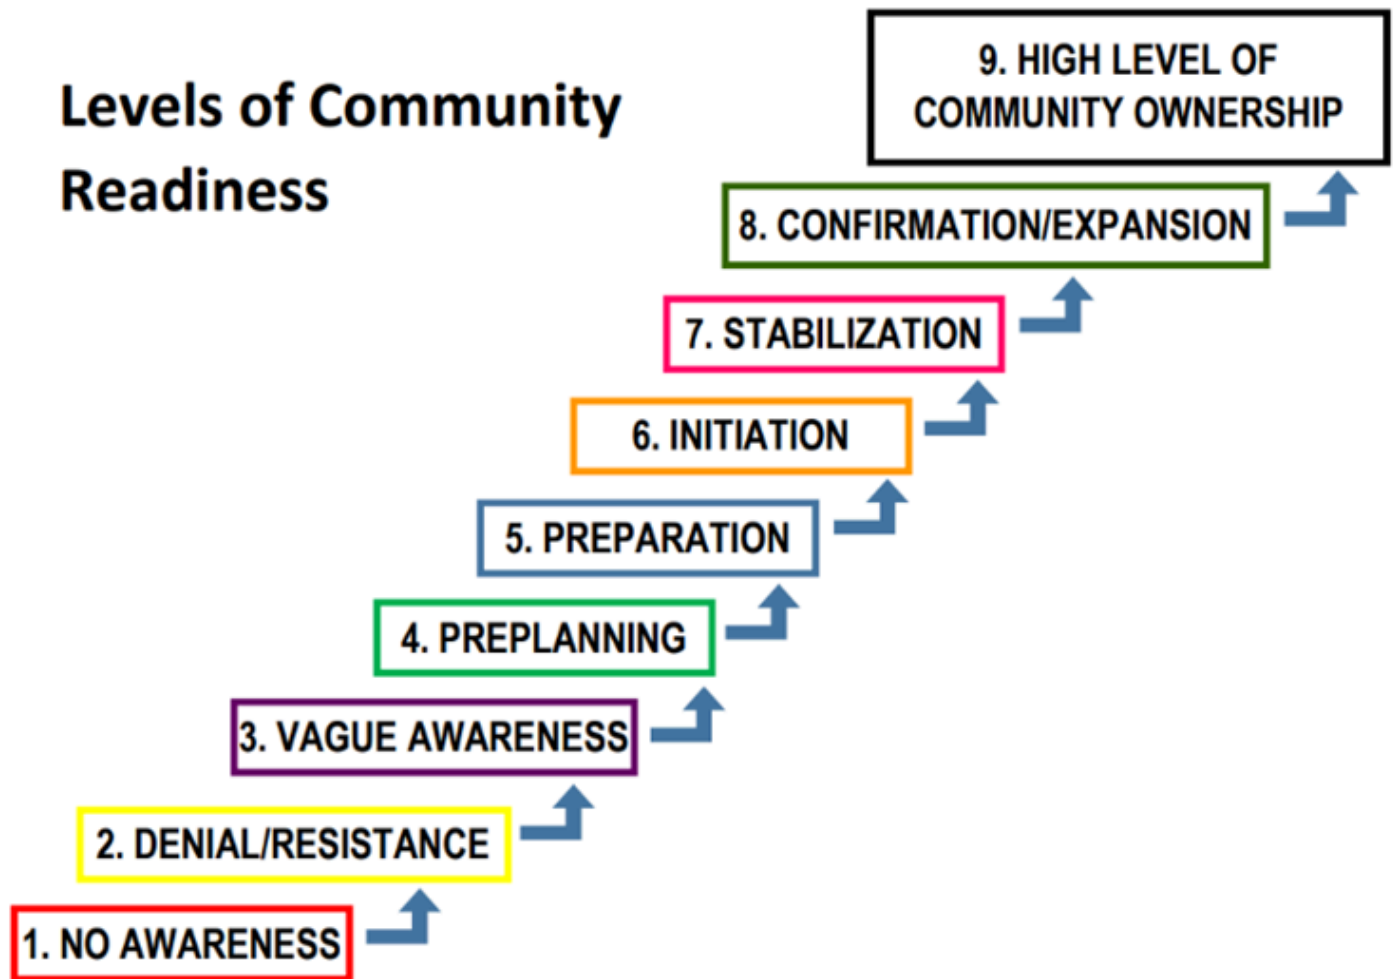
Levels of Community Readiness

9. HIGH LEVEL OF COMMUNITY OWNERSHIP

8. CONFIRMATION/EXPANSION

7. STABILIZATION

6. INITIATION

5. PREPARATION

4. PREPLANNING

3. VAGUE AWARENESS

2. DENIAL/RESISTANCE

1. NO AWARENESS